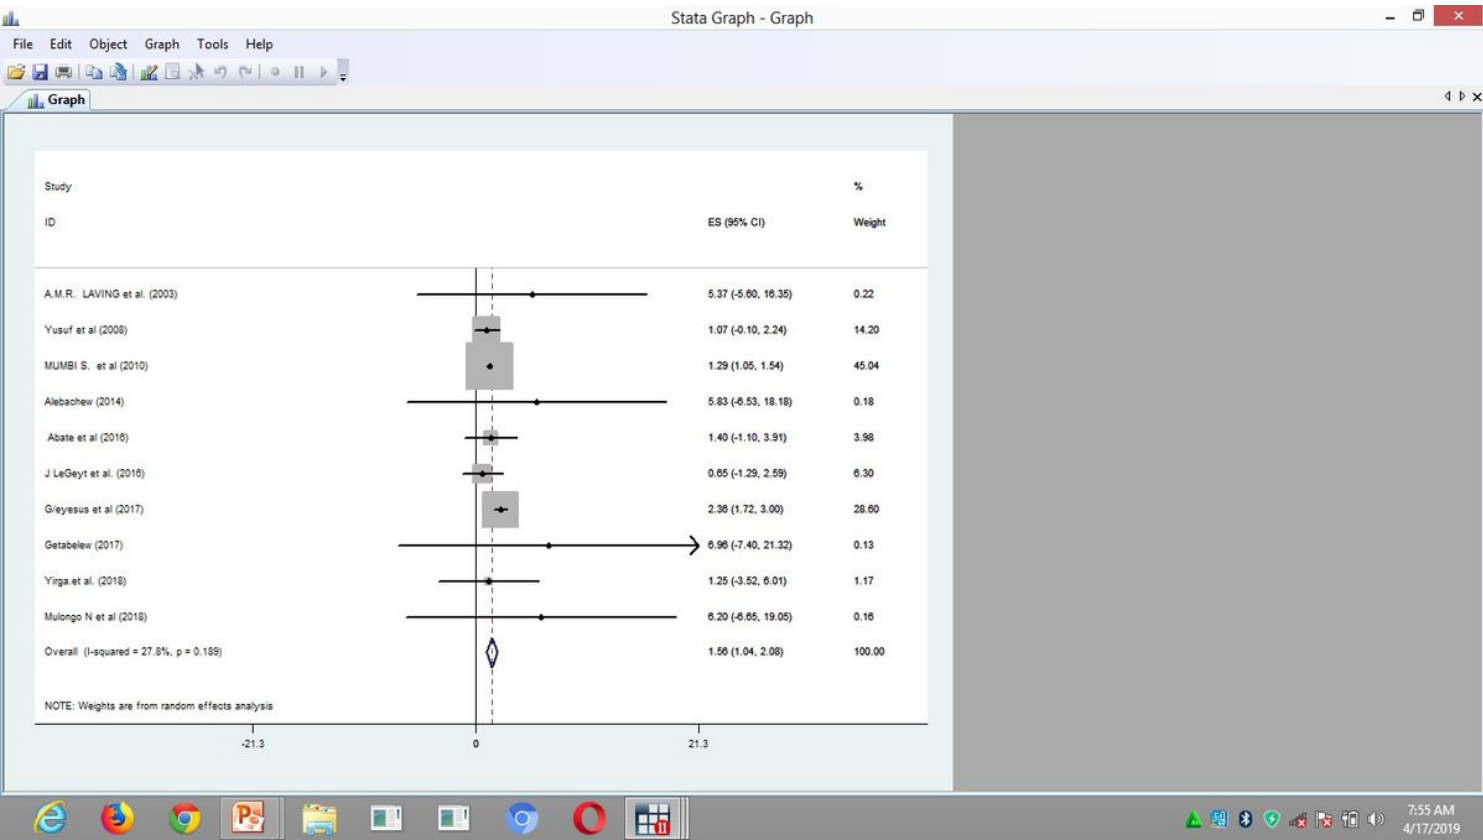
Stata Graph - Graph

File Edit Object Graph Tools Help

Graph

Study

ID

ES (95% CI)

%

Weight

| Study ID | ES (95% CI) | % Weight |
|---|---|---|
| A.M.R. LAVING et al. (2003) | 5.37 (-5.60, 16.35) | 0.22 |
| Yusuf et al (2008) | 1.07 (-0.10, 2.24) | 14.20 |
| MUMBI S. et al (2010) | 1.29 (1.05, 1.54) | 45.04 |
| Alebachew (2014) | 5.83 (-6.53, 18.18) | 0.18 |
| Abate et al (2016) | 1.40 (-1.10, 3.91) | 3.98 |
| J LeGeyt et al. (2016) | 0.65 (-1.29, 2.59) | 6.30 |
| G/eyesus et al (2017) | 2.36 (1.72, 3.00) | 28.60 |
| Getabelew (2017) | 6.96 (-7.40, 21.32) | 0.13 |
| Yirga.et al. (2018) | 1.25 (-3.52, 6.01) | 1.17 |
| Mulongo N et al (2018) | 6.20 (-6.65, 19.05) | 0.16 |
| Overall (I-squared = 27.8%, p = 0.189) | 1.56 (1.04, 2.08) | 100.00 |

NOTE: Weights are from random effects analysis

-21.3 0 21.3

7:55 AM
4/17/2019